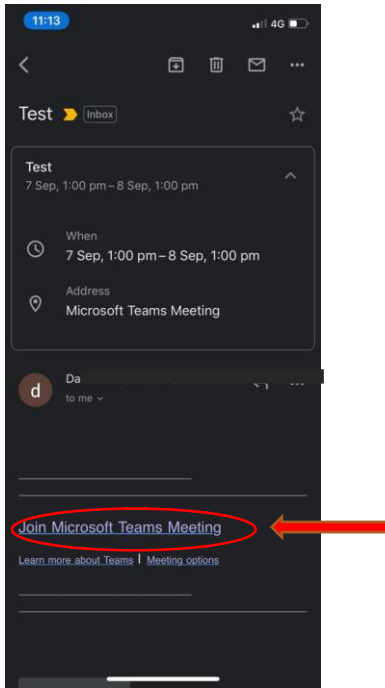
11:13
4G

Test
Inbox

Test
7 Sep, 1:00 pm – 8 Sep, 1:00 pm

When
7 Sep, 1:00 pm – 8 Sep, 1:00 pm

Address
Microsoft Teams Meeting

d
Da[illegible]
to me

Join Microsoft Teams Meeting

Learn more about Teams | Meeting options